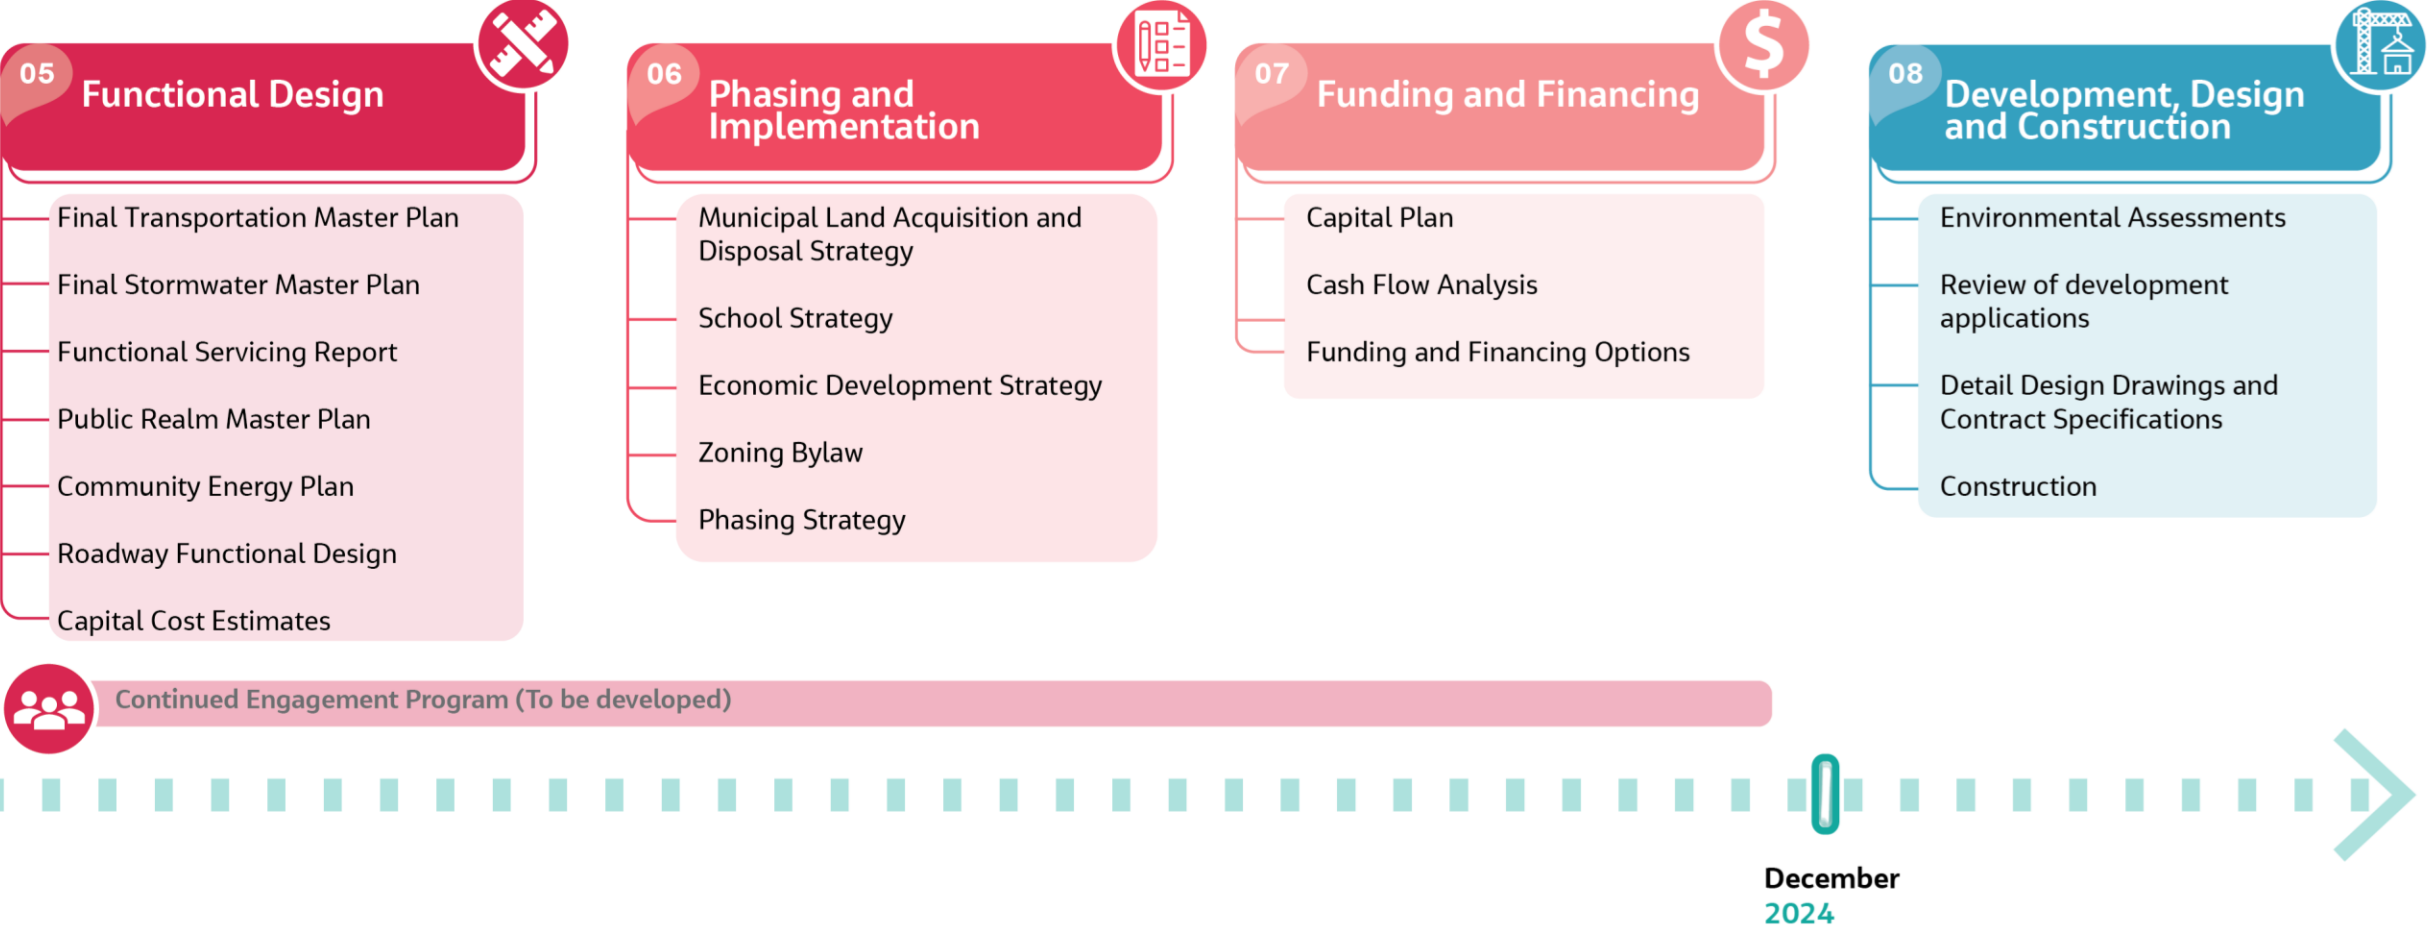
05 Functional Design

Final Transportation Master Plan

Final Stormwater Master Plan

Functional Servicing Report

Public Realm Master Plan

Community Energy Plan

Roadway Functional Design

Capital Cost Estimates

06 Phasing and Implementation

Municipal Land Acquisition and Disposal Strategy

School Strategy

Economic Development Strategy

Zoning Bylaw

Phasing Strategy

07 Funding and Financing

Capital Plan

Cash Flow Analysis

Funding and Financing Options

08 Development, Design and Construction

Environmental Assessments

Review of development applications

Detail Design Drawings and Contract Specifications

Construction

Continued Engagement Program (To be developed)

December
2024